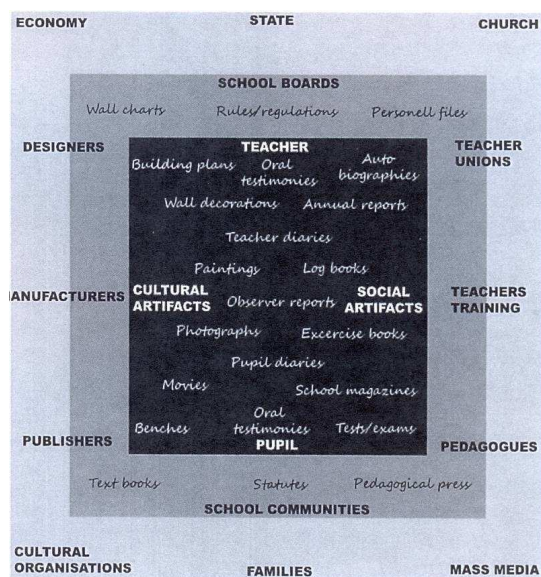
ECONOMY STATE CHURCH

SCHOOL BOARDS

Wall charts Rules/regulations Personell files

DESIGNERS

TEACHER UNIONS

TEACHER

Building plans Oral testimonies Auto biographies

Wall decorations Annual reports

Teacher diaries

Paintings Log books

ANUFACTURERS

CULTURAL ARTIFACTS

Observer reports

SOCIAL ARTIFACTS

TEACHERS TRAINING

Photographs Excercise books

Pupil diaries

Movies School magazines

Benches Oral testimonies Tests/exams

PUPIL

PUBLISHERS

PEDAGOGUES

Text books Statutes Pedagogical press

SCHOOL COMMUNITIES

CULTURAL ORGANISATIONS FAMILIES MASS MEDIA